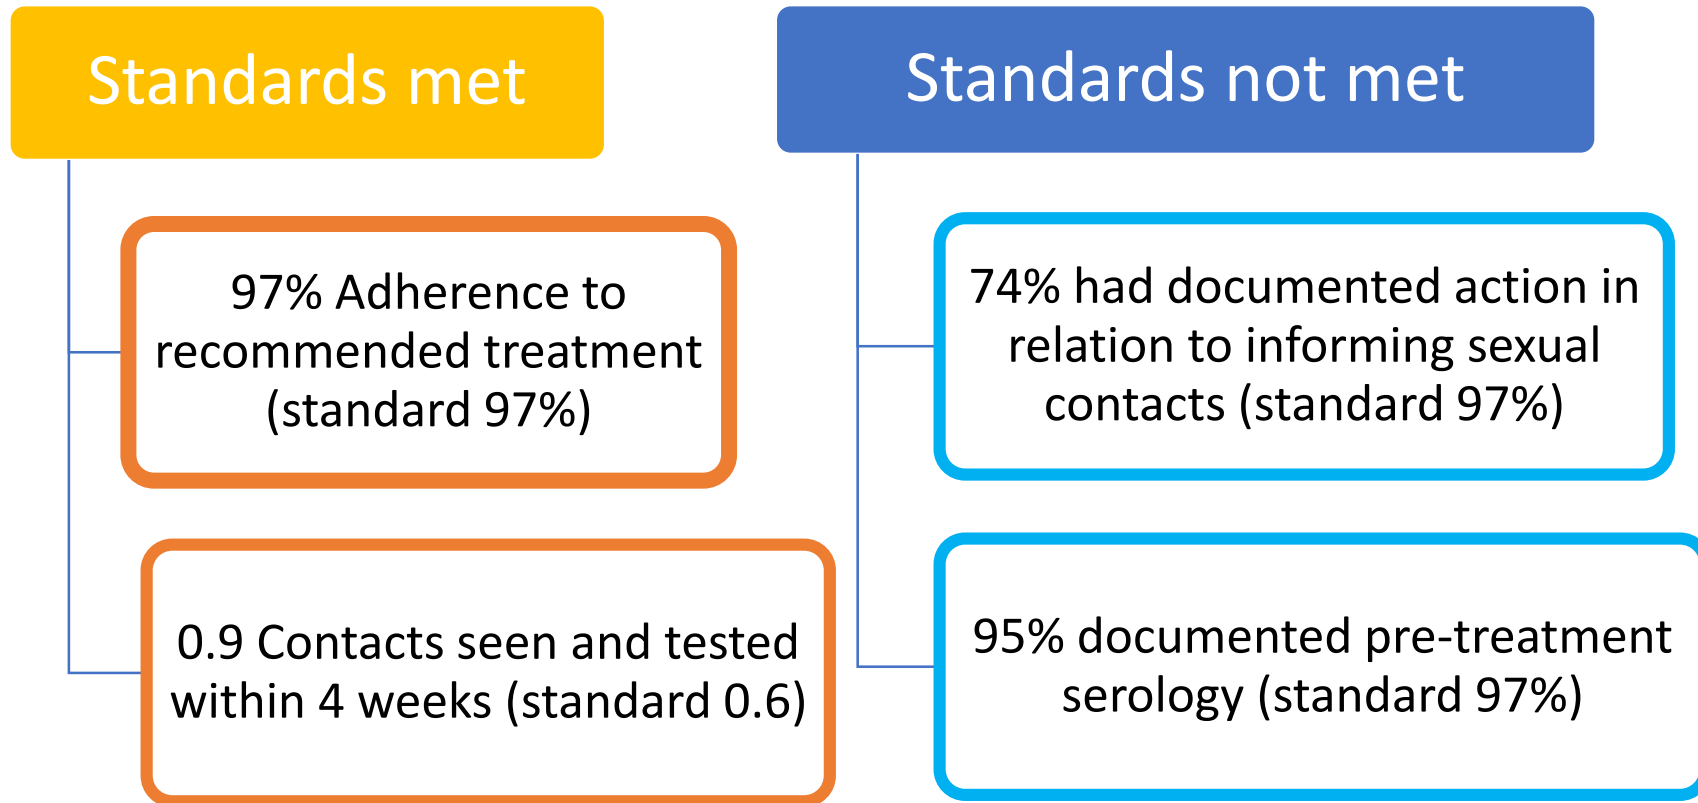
Standards met

97% Adherence to recommended treatment (standard 97%)

0.9 Contacts seen and tested within 4 weeks (standard 0.6)

Standards not met

74% had documented action in relation to informing sexual contacts (standard 97%)

95% documented pre-treatment serology (standard 97%)